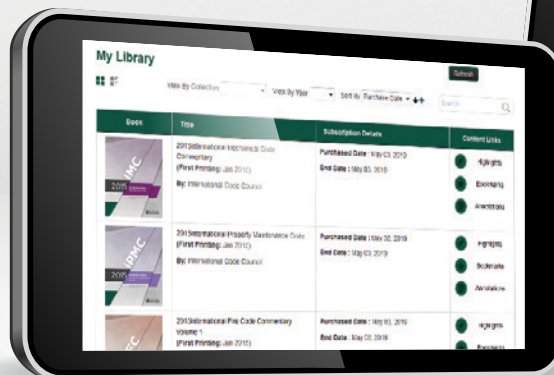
My Library

View By Collection | View By Year | Sort By Purchase Date | Refresh | Search

| Book | Title | Subscription Details | Content Links |
|---|---|---|---|
| IMC 2015 | 2015 International Mechanical Code Commentary (First Printing: Jan 2015) By: International Code Council | Purchased Date : May 03, 2019 End Date : May 05, 2019 | Highlights Bookmarks Annotations |
| IPMC | 2015 International Property Maintenance Code (First Printing: Jan 2015) By: International Code Council | Purchased Date : May 02, 2019 End Date : May 03, 2019 | Highlights Bookmarks Annotations |
| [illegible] | 2015 International Fire Code Commentary Volume 1 (First Printing: Jan 2015) | Purchased Date : May 03, 2019 End Date : May 08, 2019 | Highlights Bookmarks |